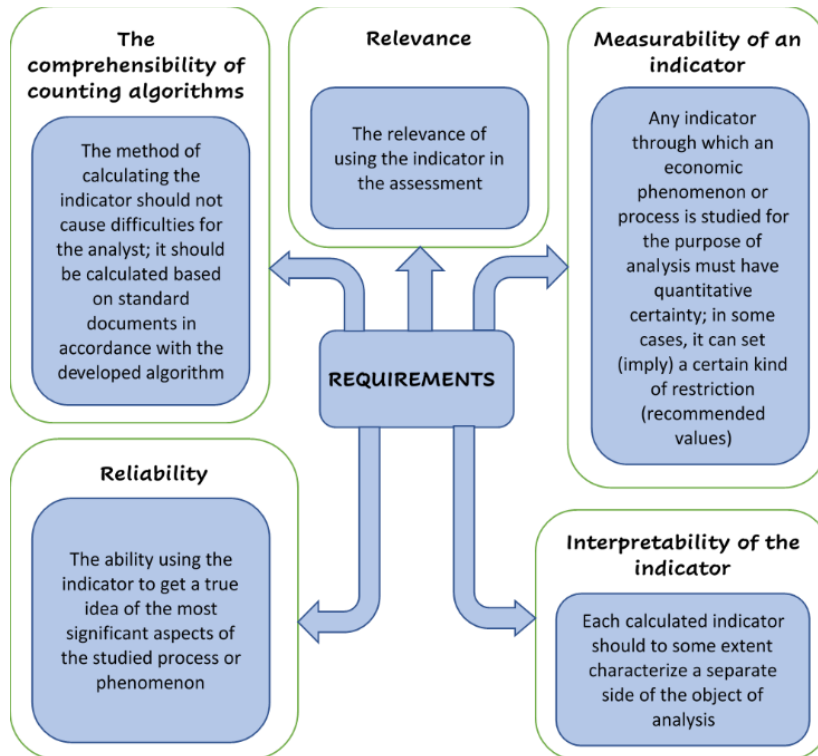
The comprehensibility of counting algorithms

The method of calculating the indicator should not cause difficulties for the analyst; it should be calculated based on standard documents in accordance with the developed algorithm

Relevance

The relevance of using the indicator in the assessment

Measurability of an indicator

Any indicator through which an economic phenomenon or process is studied for the purpose of analysis must have quantitative certainty; in some cases, it can set (imply) a certain kind of restriction (recommended values)

REQUIREMENTS

Reliability

The ability using the indicator to get a true idea of the most significant aspects of the studied process or phenomenon

Interpretability of the indicator

Each calculated indicator should to some extent characterize a separate side of the object of analysis